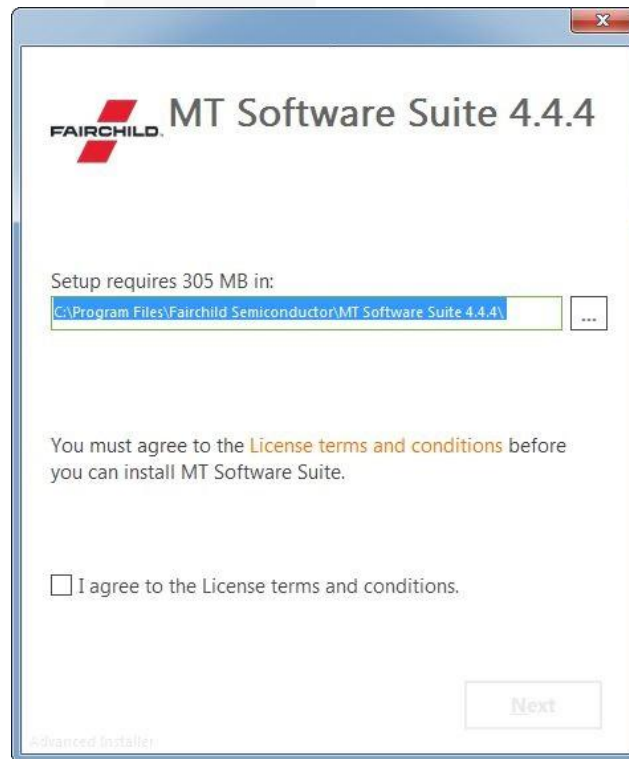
x

FAIRCHILD MT Software Suite 4.4.4

Setup requires 305 MB in:

C:\Program Files\Fairchild Semiconductor\MT Software Suite 4.4.4\

...

You must agree to the License terms and conditions before you can install MT Software Suite.

I agree to the License terms and conditions.

Next

Advanced Installer